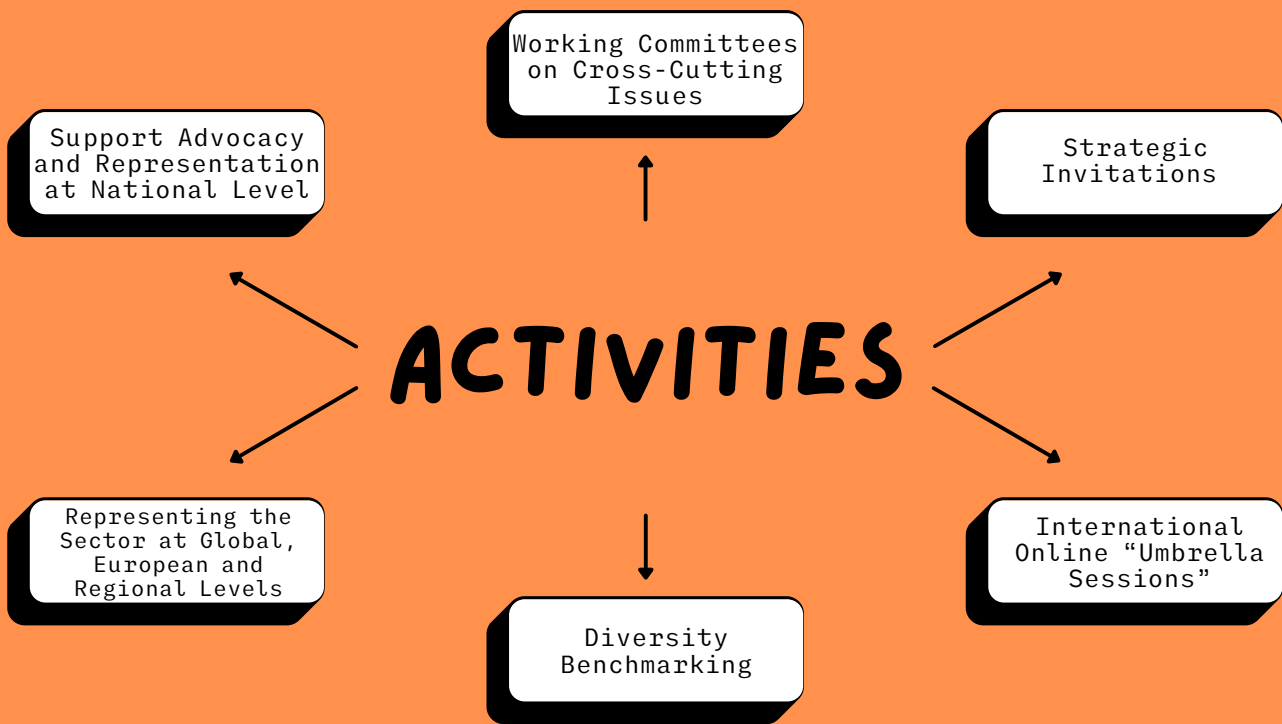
Working Committees on Cross-Cutting Issues

Support Advocacy and Representation at National Level

Strategic Invitations

ACTIVITIES

Representing the Sector at Global, European and Regional Levels

International Online “Umbrella Sessions”

Diversity Benchmarking